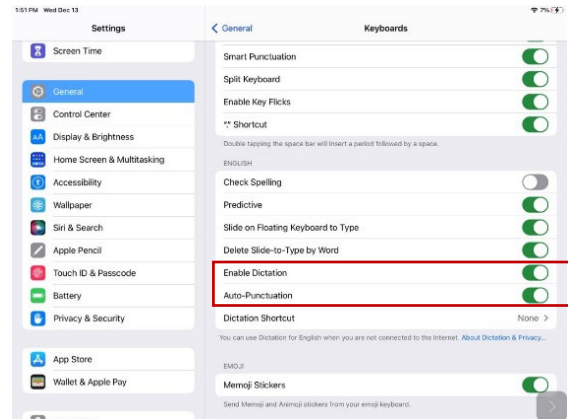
1:51 PM Wed Dec 13

7%

Settings

Screen Time

General

Control Center

Display & Brightness

Home Screen & Multitasking

Accessibility

Wallpaper

Siri & Search

Apple Pencil

Touch ID & Passcode

Battery

Privacy & Security

App Store

Wallet & Apple Pay

General

Keyboards

Smart Punctuation

Split Keyboard

Enable Key Flicks

"." Shortcut

Double tapping the space bar will insert a period followed by a space.

ENGLISH

Check Spelling

Predictive

Slide on Floating Keyboard to Type

Delete Slide-to-Type by Word

Enable Dictation

Auto-Punctuation

Dictation Shortcut

None >

You can use Dictation for English when you are not connected to the Internet. About Dictation & Privacy...

EMOJI

Memoji Stickers

Send Memoji and Animoji stickers from your emoji keyboard.